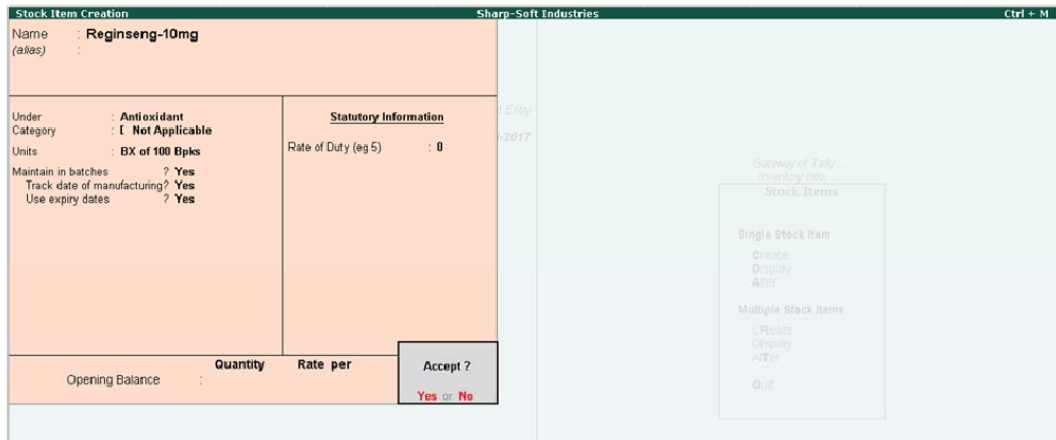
Stock Item Creation
Sharp-Soft Industries
Ctrl + M

Name : Reginseng-10mg
(alias) :

Under : Antioxidant
Category : [ Not Applicable
Units : BX of 100 Bpks
Maintain in batches ? Yes
Track date of manufacturing? Yes
Use expiry dates ? Yes

Statutory Information
Rate of Duty (eg 5) : 0

Entry
-2017

Gateway of Tally ...
Inventory Info. ...
Stock Items

Single Stock Item
Create
Display
Alter

Multiple Stock Items
CReate
Display
ALter

Quit

Quantity Rate per
Opening Balance :

Accept ?
Yes or No